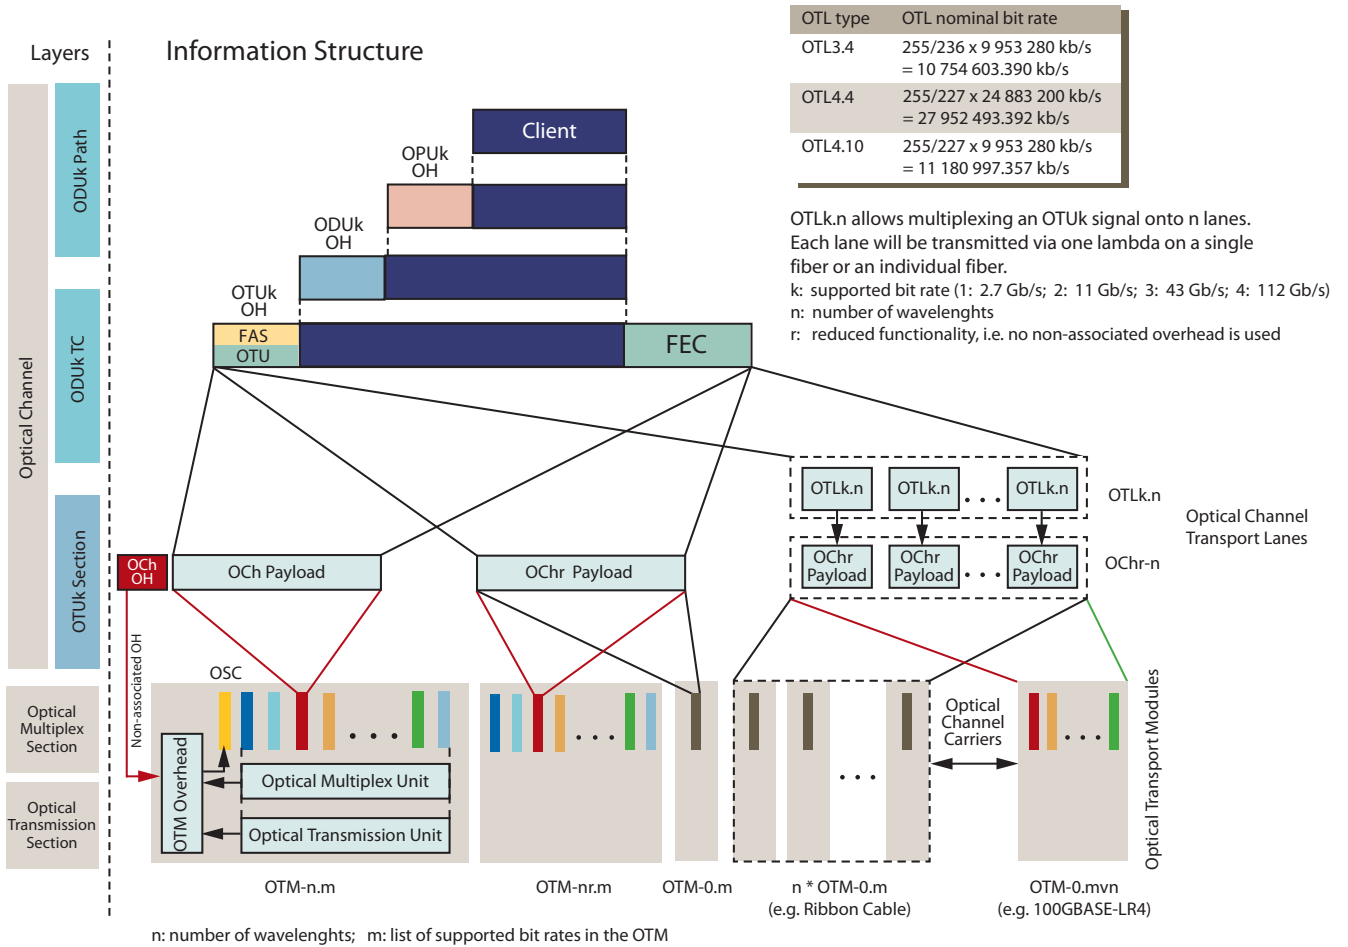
Layers

Information Structure

| OTL type | OTL nominal bit rate |
|---|---|
| OTL3.4 | 255/236 x 9 953 280 kb/s = 10 754 603.390 kb/s |
| OTL4.4 | 255/227 x 24 883 200 kb/s = 27 952 493.392 kb/s |
| OTL4.10 | 255/227 x 9 953 280 kb/s = 11 180 997.357 kb/s |

OTLk.n allows multiplexing an OTUk signal onto n lanes. Each lane will be transmitted via one lambda on a single fiber or an individual fiber.
k: supported bit rate (1: 2.7 Gb/s; 2: 11 Gb/s; 3: 43 Gb/s; 4: 112 Gb/s)
n: number of wavelenghts
r: reduced functionality, i.e. no non-associated overhead is used

Optical Channel
ODUk Path
ODUk TC
OTUk Section

Client
OPUk OH
ODUk OH
OTUk OH
FAS
OTU
FEC

OTLk.n
OTLk.n
. . .
OTLk.n
OTLk.n

Optical Channel Transport Lanes

OChr Payload
OChr Payload
. . .
OChr Payload
OChr-n

OCh OH
OCh Payload
OChr Payload

Non-associated OH

OSC
. . .
. . .
. . .
. . .

Optical Multiplex Section
Optical Transmission Section

OTM Overhead
Optical Multiplex Unit
Optical Transmission Unit

Optical Channel Carriers

Optical Transport Modules

OTM-n.m
OTM-nr.m
OTM-0.m
n * OTM-0.m (e.g. Ribbon Cable)
OTM-0.mvn (e.g. 100GBASE-LR4)

n: number of wavelenghts; m: list of supported bit rates in the OTM